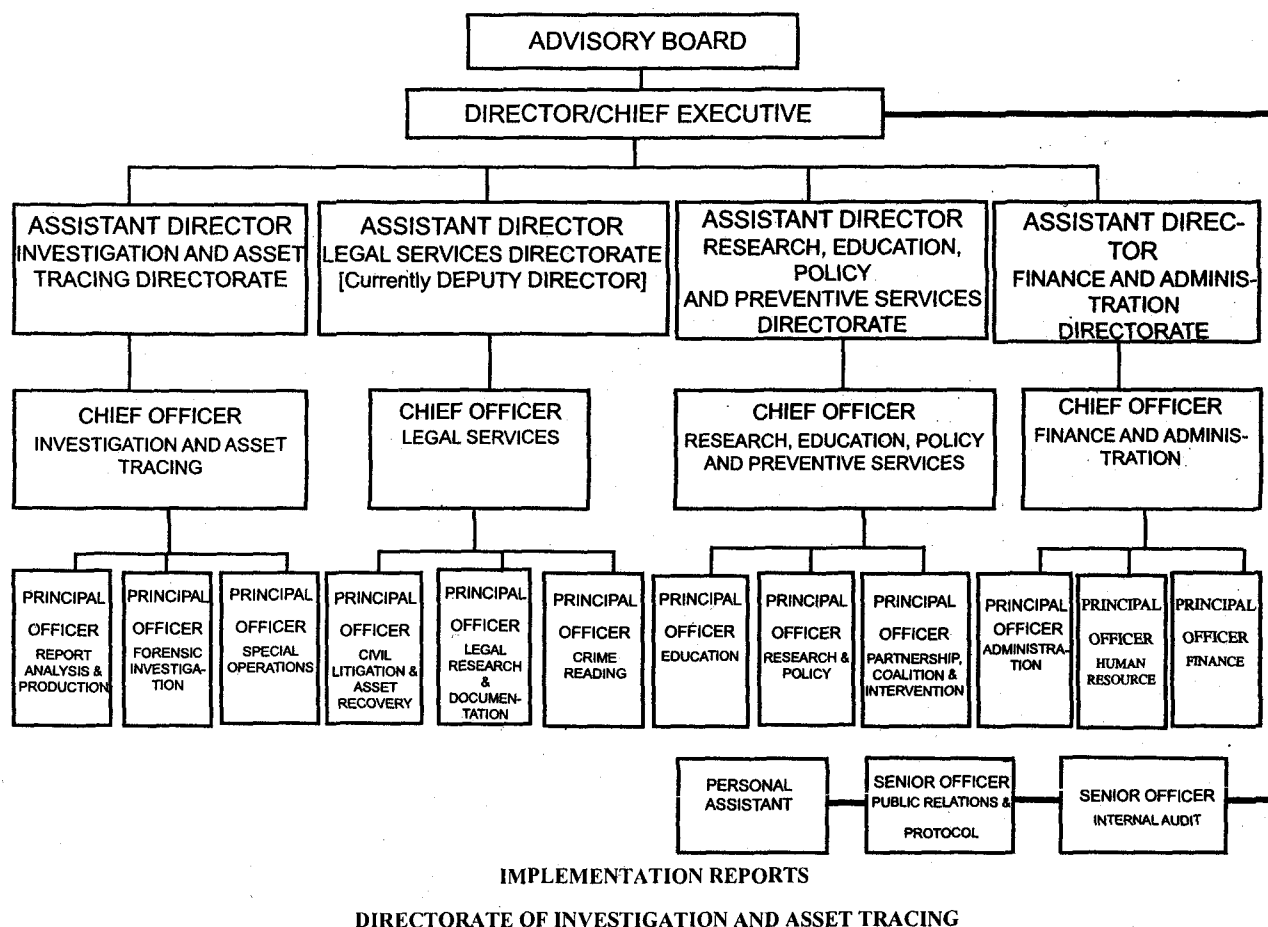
ADVISORY BOARD

DIRECTOR/CHIEF EXECUTIVE

ASSISTANT DIRECTOR INVESTIGATION AND ASSET TRACING DIRECTORATE

ASSISTANT DIRECTOR LEGAL SERVICES DIRECTORATE [Currently DEPUTY DIRECTOR]

ASSISTANT DIRECTOR RESEARCH, EDUCATION, POLICY AND PREVENTIVE SERVICES DIRECTORATE

ASSISTANT DIRECTOR FINANCE AND ADMINISTRATION DIRECTORATE

CHIEF OFFICER INVESTIGATION AND ASSET TRACING

CHIEF OFFICER LEGAL SERVICES

CHIEF OFFICER RESEARCH, EDUCATION, POLICY AND PREVENTIVE SERVICES

CHIEF OFFICER FINANCE AND ADMINISTRATION

PRINCIPAL OFFICER REPORT ANALYSIS & PRODUCTION

PRINCIPAL OFFICER FORENSIC INVESTIGATION

PRINCIPAL OFFICER SPECIAL OPERATIONS

PRINCIPAL OFFICER CIVIL LITIGATION & ASSET RECOVERY

PRINCIPAL OFFICER LEGAL RESEARCH & DOCUMENTATION

PRINCIPAL OFFICER CRIME READING

PRINCIPAL OFFICER EDUCATION

PRINCIPAL OFFICER RESEARCH & POLICY

PRINCIPAL OFFICER PARTNERSHIP, COALITION & INTERVENTION

PRINCIPAL OFFICER ADMINISTRATION

PRINCIPAL OFFICER HUMAN RESOURCE

PRINCIPAL OFFICER FINANCE

PERSONAL ASSISTANT

SENIOR OFFICER PUBLIC RELATIONS & PROTOCOL

SENIOR OFFICER INTERNAL AUDIT

IMPLEMENTATION REPORTS

DIRECTORATE OF INVESTIGATION AND ASSET TRACING